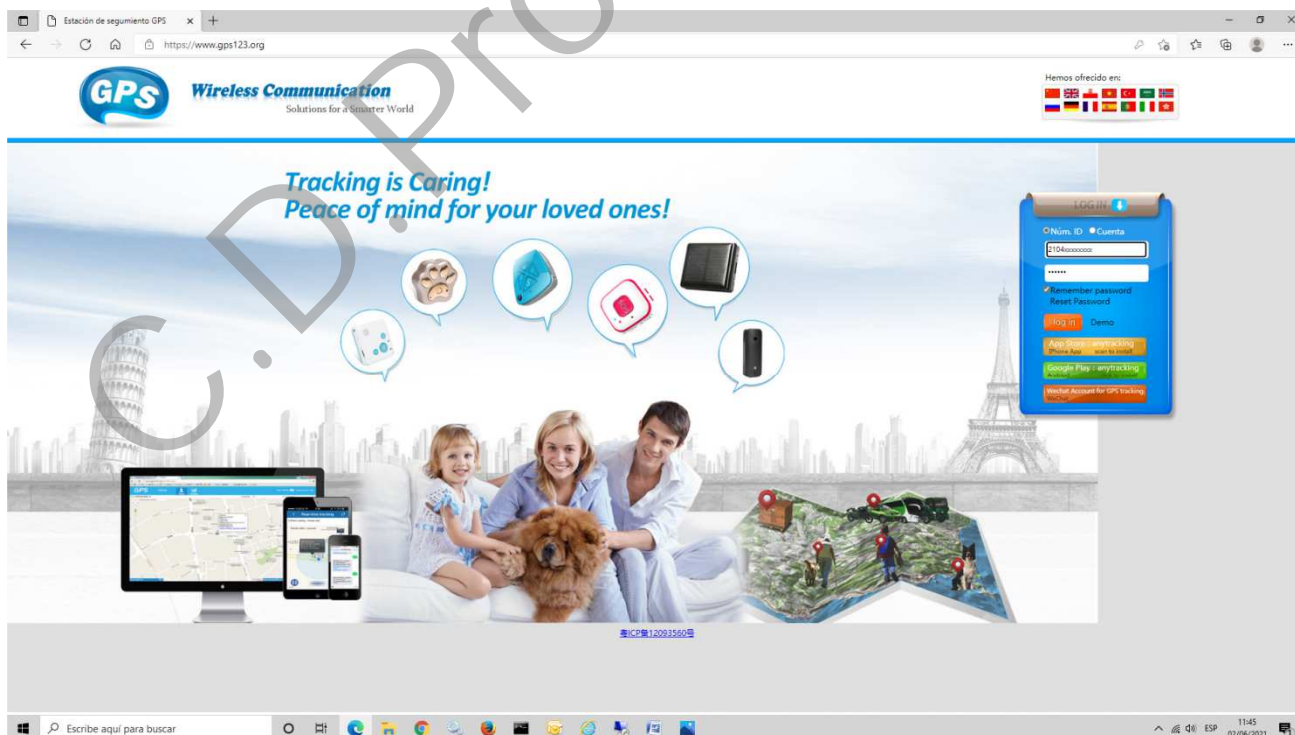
Estación de seguimiento GPS ×

https://www.gps123.org

GPS

Wireless Communication
Solutions for a Smarter World

Hemos ofrecido en:

C.D.Pro

Tracking is Caring!
Peace of mind for your loved ones!

LOG IN

Núm. ID Cuenta

2104xxxxxxx

••••••

Remember password
Reset Password

Log in Demo

App Store : anytracking
iPhone App scan to install

Google Play : anytracking

Wechat Account for GPS tracking
WeChat

粤ICP备12093560号

Escribe aquí para buscar

ESP 11:45 02/06/2021